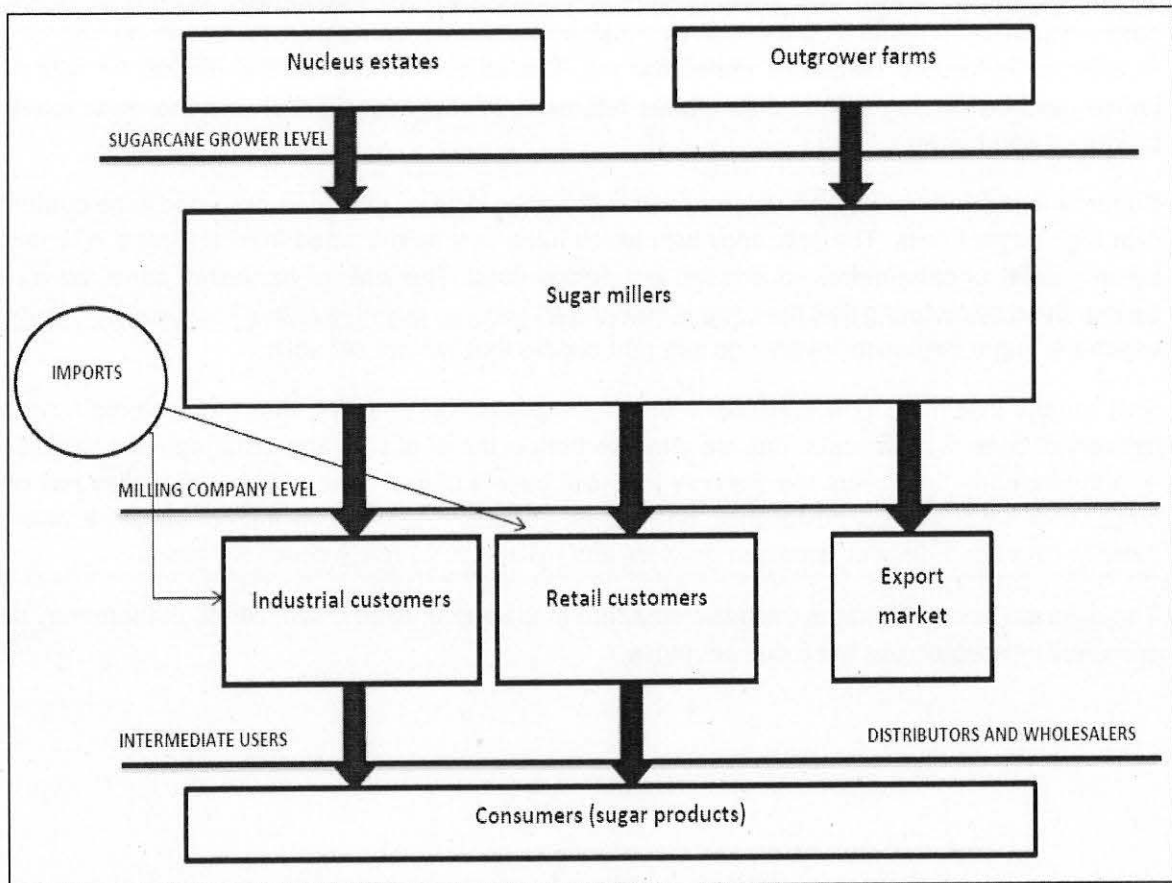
Nucleus estates

Outgrower farms

SUGARCANE GROWER LEVEL

Sugar millers

IMPORTS

MILLING COMPANY LEVEL

Industrial customers

Retail customers

Export market

INTERMEDIATE USERS

DISTRIBUTORS AND WHOLESALERS

Consumers (sugar products)